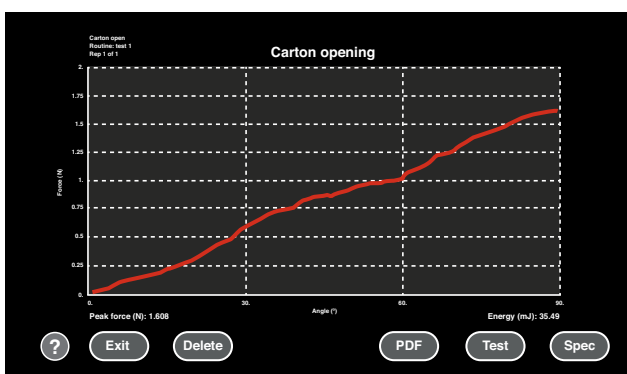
Carton open
Routine: test 1
Rep 1 of 1

Carton opening

2.
1.75
1.5
1.25
1.
0.75
0.5
0.25
0.

Force (N)

0.
30.
60.
90.

Angle (°)

Peak force (N): 1.608
Energy (mJ): 35.49

?
Exit
Delete
PDF
Test
Spec